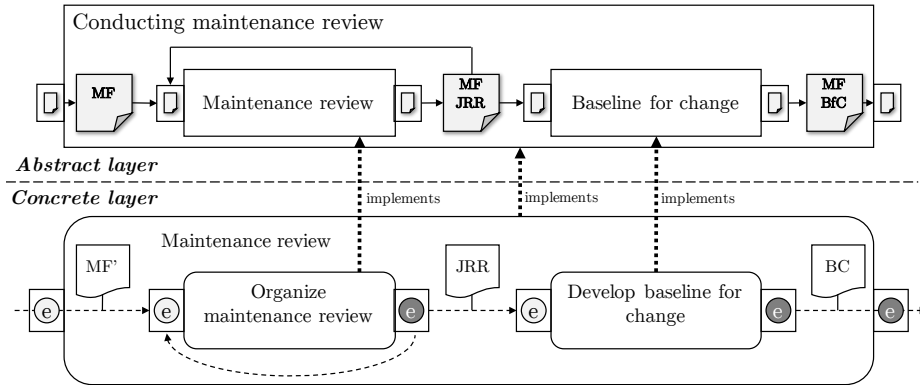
Conducting maintenance review

MF

Maintenance review

MF JRR

Baseline for change

MF BfC

*Abstract layer*

*Concrete layer*

implements

implements

implements

Maintenance review

MF'

e

e

Organize maintenance review

e

JRR

e

Develop baseline for change

e

BC

e